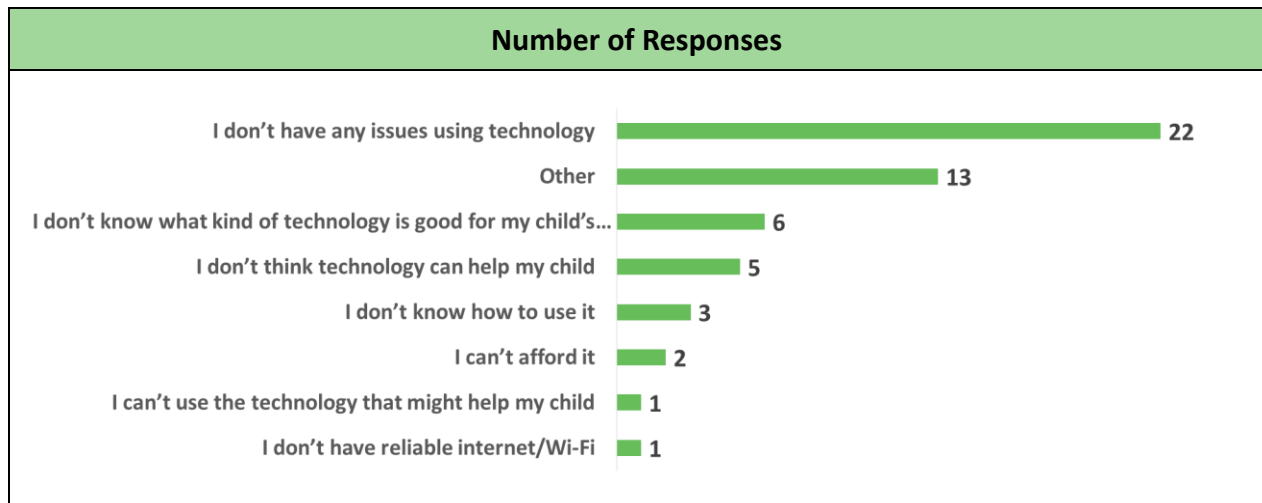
Number of Responses

I don’t have any issues using technology 22
Other 13
I don’t know what kind of technology is good for my child’s… 6
I don’t think technology can help my child 5
I don’t know how to use it 3
I can’t afford it 2
I can’t use the technology that might help my child 1
I don’t have reliable internet/Wi-Fi 1